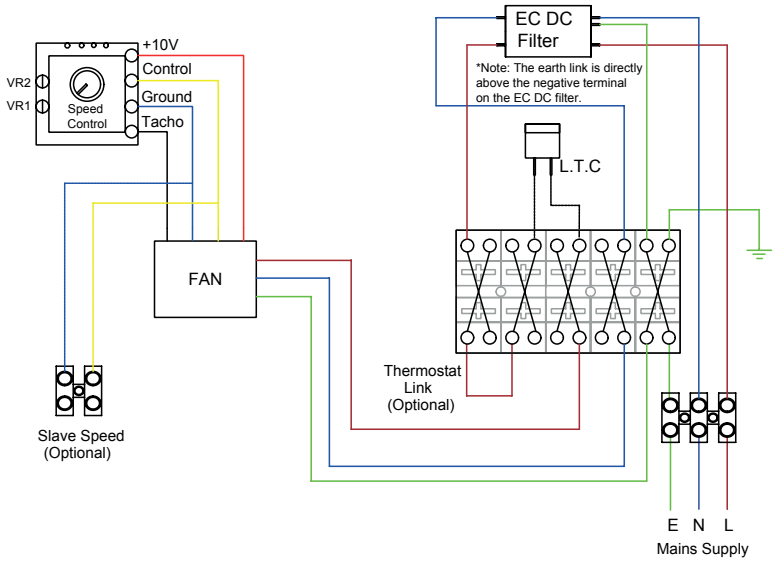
EC DC Filter

*Note: The earth link is directly above the negative terminal on the EC DC filter.

VR2
VR1
Speed Control
+10V
Control
Ground
Tacho

L.T.C

FAN

Thermostat Link (Optional)

Slave Speed (Optional)

E N L
Mains Supply